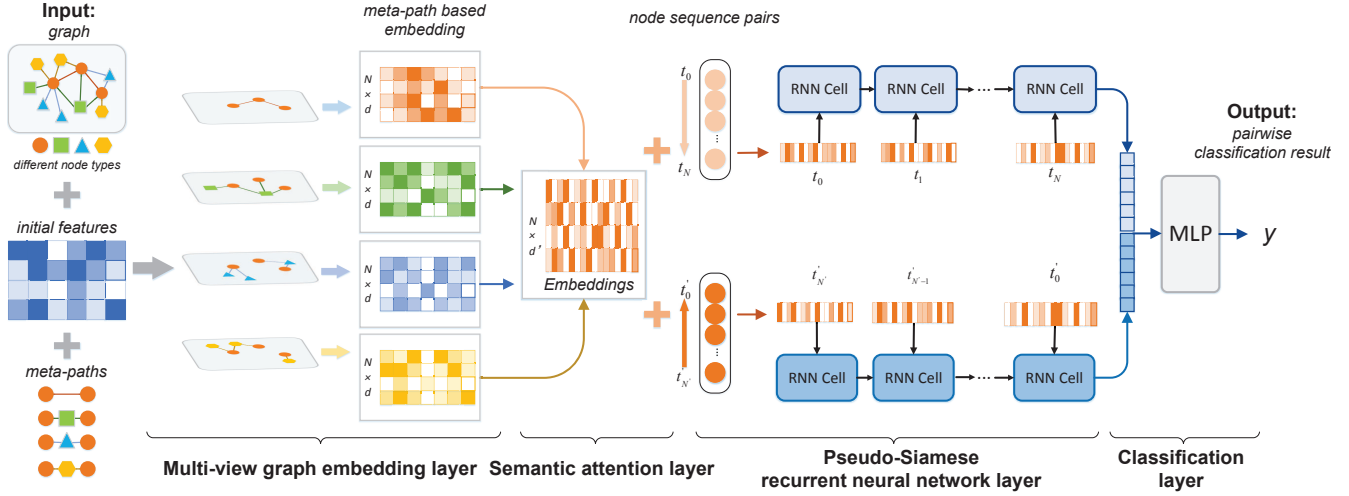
Input:
graph

different node types

initial features

meta-paths

meta-path based embedding

N × d

N × d

N × d

N × d

N × d'

Embeddings

node sequence pairs

$t_0$

$t_N$

$t'_0$

$t'_{N'}$

RNN Cell

RNN Cell

RNN Cell

$t_0$

$t_1$

$t_N$

$t'_{N'}$

$t'_{N'-1}$

$t'_0$

RNN Cell

RNN Cell

RNN Cell

Output:
pairwise classification result

MLP

$y$

Multi-view graph embedding layer

Semantic attention layer

Pseudo-Siamese recurrent neural network layer

Classification layer